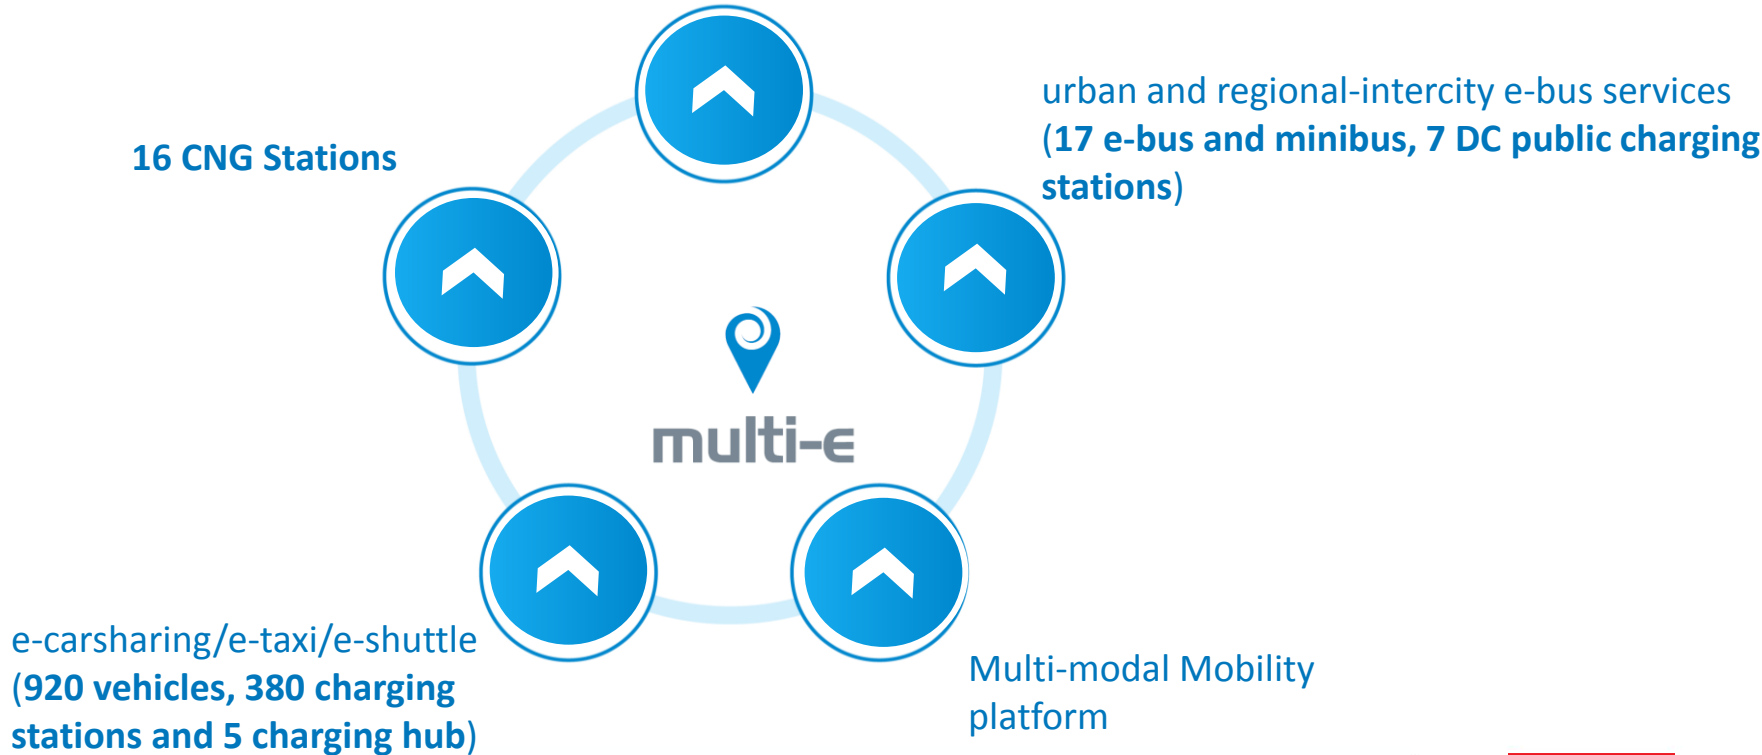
16 CNG Stations

urban and regional-intercity e-bus services (17 e-bus and minibus, 7 DC public charging stations)

multi-e

e-carsharing/e-taxi/e-shuttle (920 vehicles, 380 charging stations and 5 charging hub)

Multi-modal Mobility platform